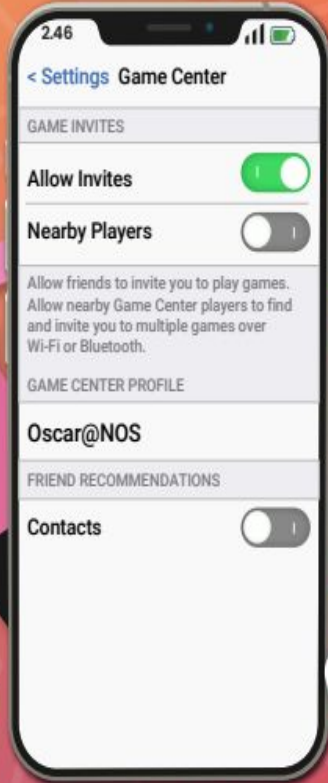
2.46

< Settings Game Center

GAME INVITES

Allow Invites

Nearby Players

Allow friends to invite you to play games. Allow nearby Game Center players to find and invite you to multiple games over Wi-Fi or Bluetooth.

GAME CENTER PROFILE

Oscar@NOS

FRIEND RECOMMENDATIONS

Contacts